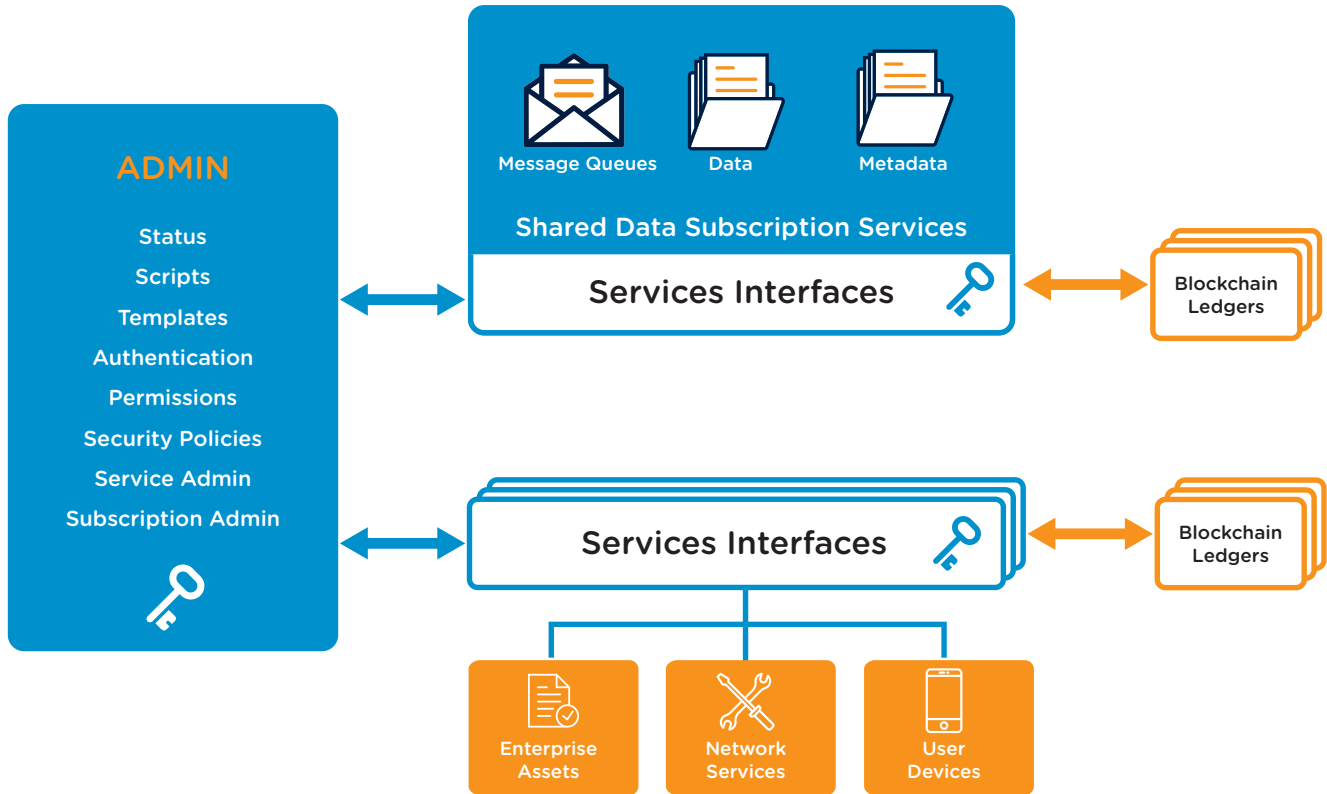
ADMIN

Status
Scripts
Templates
Authentication
Permissions
Security Policies
Service Admin
Subscription Admin

Message Queues

Data

Metadata

Shared Data Subscription Services

Services Interfaces

Blockchain Ledgers

Services Interfaces

Blockchain Ledgers

Enterprise Assets

Network Services

User Devices